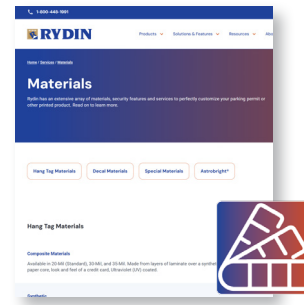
1-800-448-1991

RYDIN

Products ⌄ Solutions & Features ⌄ Resources ⌄ Abo

Home / Services / Materials

Materials

Rydin has an extensive array of materials, security features and services to perfectly customize your parking permit or other printed product. Read on to learn more.

Hang Tag Materials

Decal Materials

Special Materials

Astrobright®

Hang Tag Materials

Composite Materials

Available in 20 Mil (Standard), 30 Mil, and 35 Mil. Made from layers of laminate over a synthet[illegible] paper core, look and feel of a credit card, Ultraviolet (UV) coated.

Synthetic